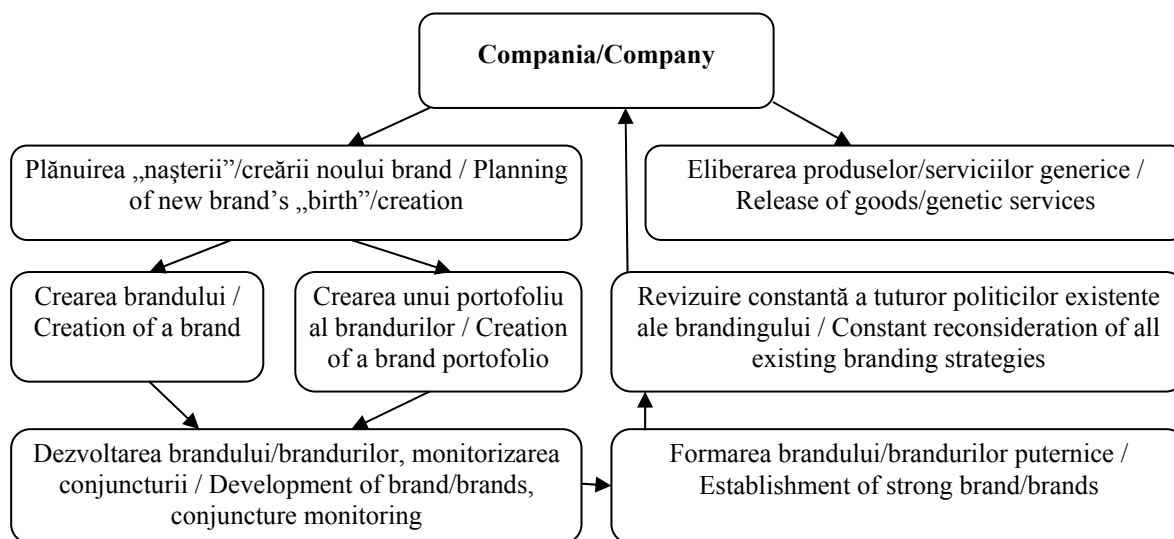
Compania/Company

Plănuirea „naşterii"/creării noului brand / Planning of new brand's „birth"/creation

Eliberarea produselor/serviciilor generice / Release of goods/genetic services

Crearea brandului / Creation of a brand

Crearea unui portofoliu al brandurilor / Creation of a brand portofolio

Revizuire constantă a tuturor politicilor existente ale brandingului / Constant reconsideration of all existing branding strategies

Dezvoltarea brandului/brandurilor, monitorizarea conjuncturii / Development of brand/brands, conjuncture monitoring

Formarea brandului/brandurilor puternice / Establishment of strong brand/brands